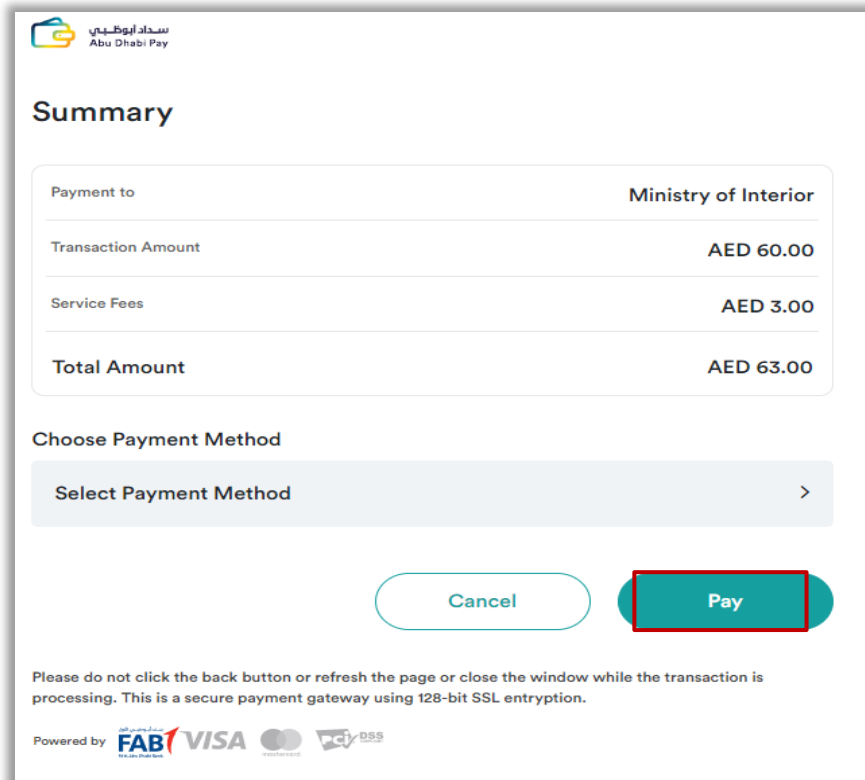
سداد أبوظبي
Abu Dhabi Pay

Summary

| Payment to | Ministry of Interior |
|---|---|
| Transaction Amount | AED 60.00 |
| Service Fees | AED 3.00 |
| Total Amount | AED 63.00 |

Choose Payment Method

Select Payment Method >

Cancel

Pay

Please do not click the back button or refresh the page or close the window while the transaction is processing. This is a secure payment gateway using 128-bit SSL entryption.

Powered by FAB VISA mastercard PCI DSS